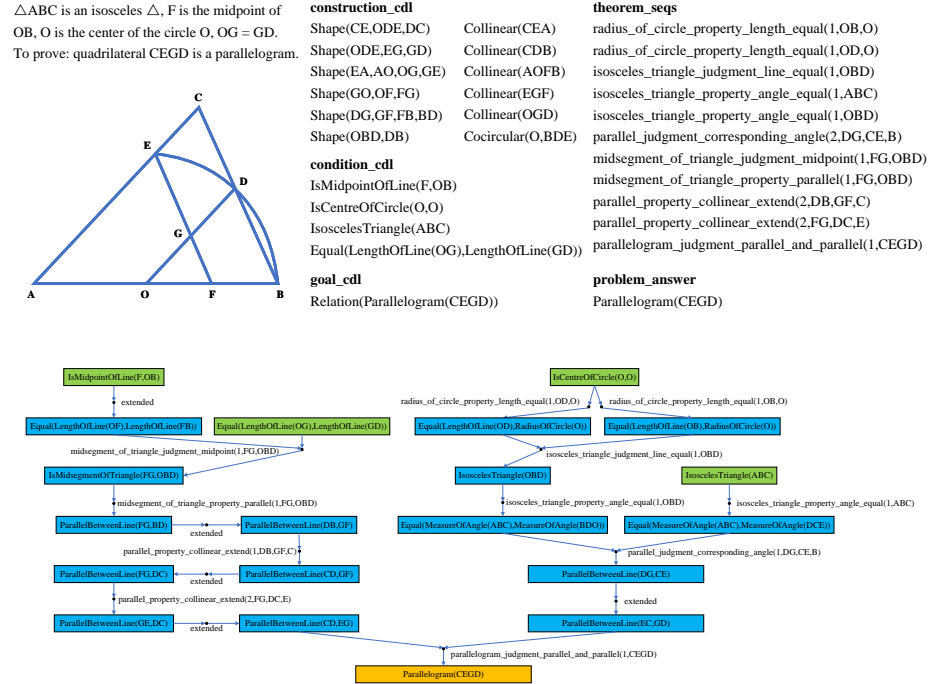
△ABC is an isosceles △, F is the midpoint of OB, O is the center of the circle O, OG = GD. To prove: quadrilateral CEGD is a parallelogram.

C
E
D
G
A
O
F
B

construction_cdl

| | |
|---|---|
| Shape(CE,ODE,DC) | Collinear(CEA) |
| Shape(ODE,EG,GD) | Collinear(CDB) |
| Shape(EA,AO,OG,GE) | Collinear(AOFB) |
| Shape(GO,OF,FG) | Collinear(EGF) |
| Shape(DG,GF,FB,BD) | Collinear(OGD) |
| Shape(OBD,DB) | Cocircular(O,BDE) |

condition_cdl
IsMidpointOfLine(F,OB)
IsCentreOfCircle(O,O)
IsoscelesTriangle(ABC)
Equal(LengthOfLine(OG),LengthOfLine(GD))

goal_cdl
Relation(Parallelogram(CEGD))

theorem_seqs
radius_of_circle_property_length_equal(1,OB,O)
radius_of_circle_property_length_equal(1,OD,O)
isosceles_triangle_judgment_line_equal(1,OBD)
isosceles_triangle_property_angle_equal(1,ABC)
isosceles_triangle_property_angle_equal(1,OBD)
parallel_judgment_corresponding_angle(2,DG,CE,B)
midsegment_of_triangle_judgment_midpoint(1,FG,OBD)
midsegment_of_triangle_property_parallel(1,FG,OBD)
parallel_property_collinear_extend(2,DB,GF,C)
parallel_property_collinear_extend(2,FG,DC,E)
parallelogram_judgment_parallel_and_parallel(1,CEGD)

problem_answer
Parallelogram(CEGD)

IsMidpointOfLine(F,OB)
extended
Equal(LengthOfLine(OF),LengthOfLine(FB))
Equal(LengthOfLine(OG),LengthOfLine(GD))
midsegment_of_triangle_judgment_midpoint(1,FG,OBD)
IsMidsegmentOfTriangle(FG,OBD)
midsegment_of_triangle_property_parallel(1,FG,OBD)
ParallelBetweenLine(FG,BD)
extended
ParallelBetweenLine(DB,GF)
parallel_property_collinear_extend(1,DB,GF,C)
ParallelBetweenLine(FG,DC)
extended
ParallelBetweenLine(CD,GF)
parallel_property_collinear_extend(2,FG,DC,E)
ParallelBetweenLine(GE,DC)
extended
ParallelBetweenLine(CD,EG)

IsCentreOfCircle(O,O)
radius_of_circle_property_length_equal(1,OD,O)
radius_of_circle_property_length_equal(1,OB,O)
Equal(LengthOfLine(OD),RadiusOfCircle(O))
Equal(LengthOfLine(OB),RadiusOfCircle(O))
isosceles_triangle_judgment_line_equal(1,OBD)
IsoscelesTriangle(OBD)
IsoscelesTriangle(ABC)
isosceles_triangle_property_angle_equal(1,OBD)
isosceles_triangle_property_angle_equal(1,ABC)
Equal(MeasureOfAngle(ABC),MeasureOfAngle(BDO))
Equal(MeasureOfAngle(ABC),MeasureOfAngle(DCE))
parallel_judgment_corresponding_angle(1,DG,CE,B)
ParallelBetweenLine(DG,CE)
extended
ParallelBetweenLine(EC,GD)
parallelogram_judgment_parallel_and_parallel(1,CEGD)
Parallelogram(CEGD)